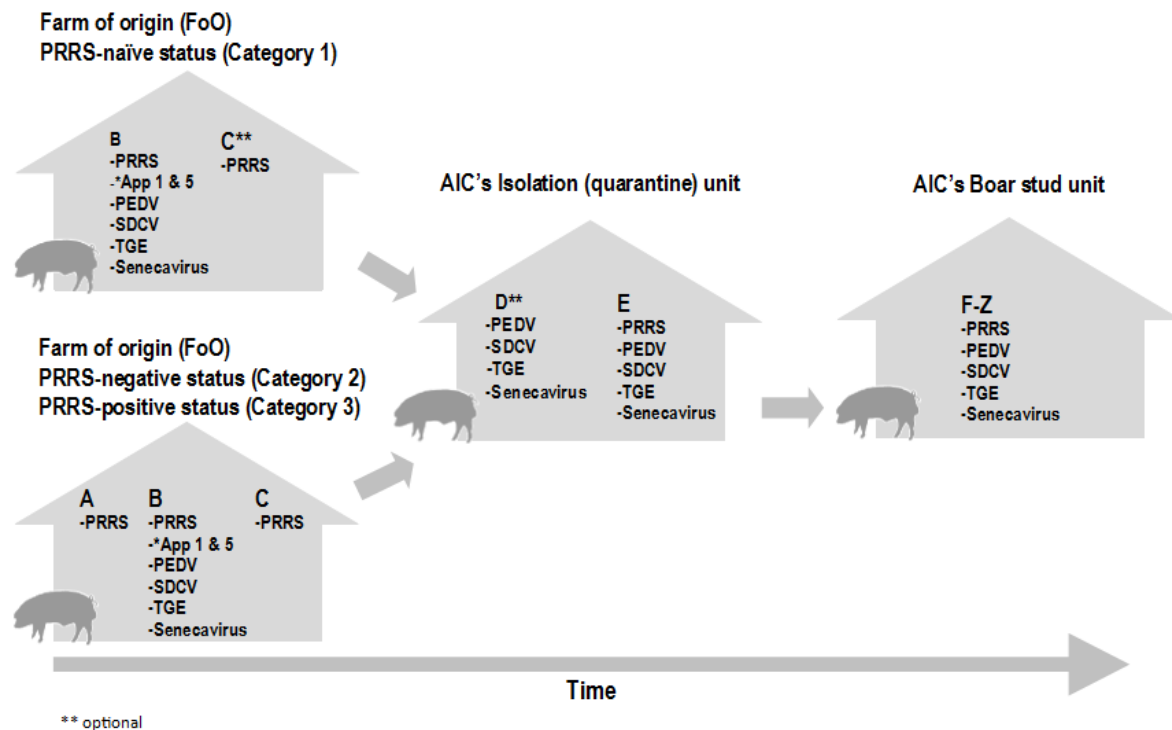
Farm of origin (FoO)
PRRS-naïve status (Category 1)

B
-PRRS
-*App 1 & 5
-PEDV
-SDCV
-TGE
-Senecavirus

C**
-PRRS

AIC's Isolation (quarantine) unit

D**
-PEDV
-SDCV
-TGE
-Senecavirus

E
-PRRS
-PEDV
-SDCV
-TGE
-Senecavirus

AIC's Boar stud unit

F-Z
-PRRS
-PEDV
-SDCV
-TGE
-Senecavirus

Farm of origin (FoO)
PRRS-negative status (Category 2)
PRRS-positive status (Category 3)

A
-PRRS

B
-PRRS
-*App 1 & 5
-PEDV
-SDCV
-TGE
-Senecavirus

C
-PRRS

Time

** optional